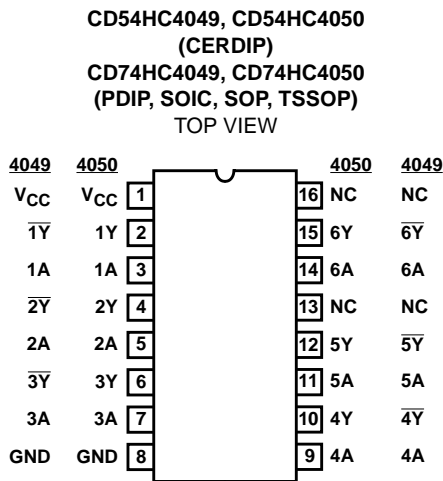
CD54HC4049, CD54HC4050
(CERDIP)
CD74HC4049, CD74HC4050
(PDIP, SOIC, SOP, TSSOP)
TOP VIEW

| 4049 | 4050 | | | 4050 | 4049 |
|---|---|---|---|---|---|
| $V_{CC}$ | $V_{CC}$ | 1 | 16 | NC | NC |
| $\overline{1Y}$ | 1Y | 2 | 15 | 6Y | $\overline{6Y}$ |
| 1A | 1A | 3 | 14 | 6A | 6A |
| $\overline{2Y}$ | 2Y | 4 | 13 | NC | NC |
| 2A | 2A | 5 | 12 | 5Y | $\overline{5Y}$ |
| $\overline{3Y}$ | 3Y | 6 | 11 | 5A | 5A |
| 3A | 3A | 7 | 10 | 4Y | $\overline{4Y}$ |
| GND | GND | 8 | 9 | 4A | 4A |